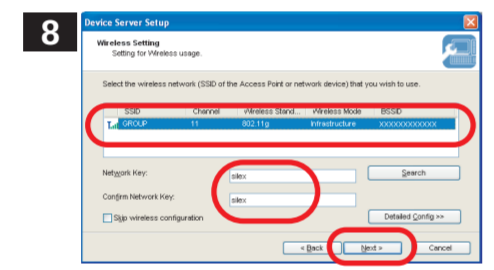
8

Device Server Setup

Wireless Setting
Setting for Wireless usage.

Select the wireless network (SSID of the Access Point or network device) that you wish to use.

| SSID | Channel | Wireless Stand... | Wireless Mode | BSSID |
|---|---|---|---|---|
| GROUP | 11 | 802.11g | Infrastructure | XXXXXXXXXXXX |

Network Key: silex

Confirm Network Key: silex

Search

Skip wireless configuration

Detailed Config >>

< Back

Next >

Cancel